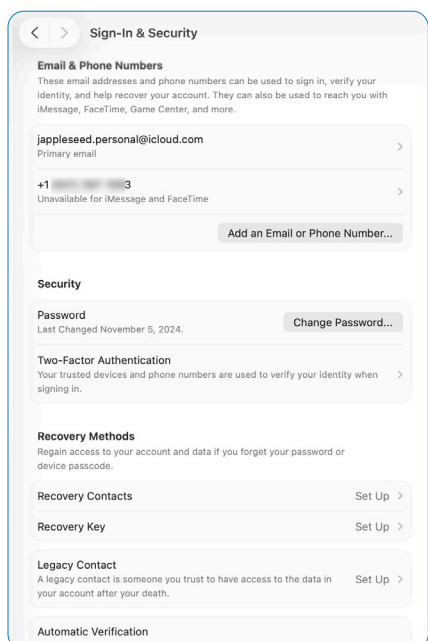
Sign-In & Security

Email & Phone Numbers
These email addresses and phone numbers can be used to sign in, verify your identity, and help recover your account. They can also be used to reach you with iMessage, FaceTime, Game Center, and more.

jappleseed.personal@icloud.com
Primary email

+1 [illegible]3
Unavailable for iMessage and FaceTime

Add an Email or Phone Number...

Security

Password
Last Changed November 5, 2024.

Change Password...

Two-Factor Authentication
Your trusted devices and phone numbers are used to verify your identity when signing in.

Recovery Methods
Regain access to your account and data if you forget your password or device passcode.

Recovery Contacts
Set Up

Recovery Key
Set Up

Legacy Contact
A legacy contact is someone you trust to have access to the data in your account after your death.
Set Up

Automatic Verification